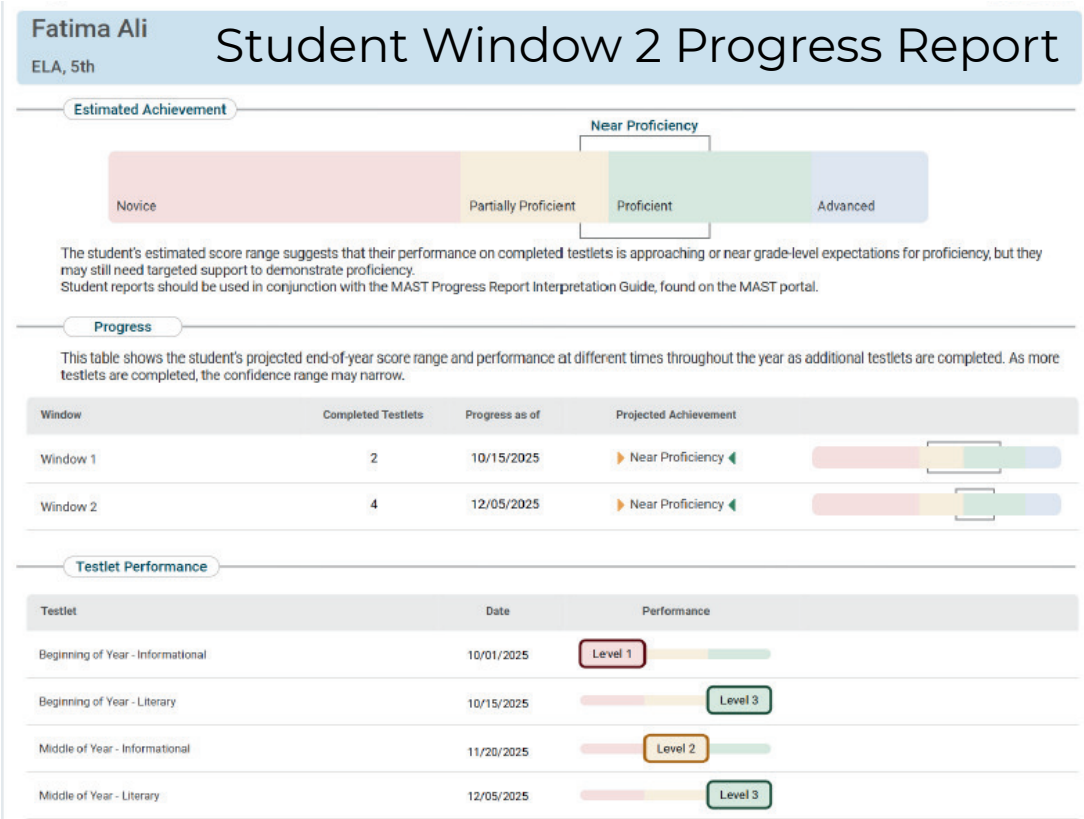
Fatima Ali
ELA, 5th

Student Window 2 Progress Report

Estimated Achievement

Near Proficiency

Novice | Partially Proficient | Proficient | Advanced

The student's estimated score range suggests that their performance on completed testlets is approaching or near grade-level expectations for proficiency, but they may still need targeted support to demonstrate proficiency.
Student reports should be used in conjunction with the MAST Progress Report Interpretation Guide, found on the MAST portal.

Progress

This table shows the student's projected end-of-year score range and performance at different times throughout the year as additional testlets are completed. As more testlets are completed, the confidence range may narrow.

| Window | Completed Testlets | Progress as of | Projected Achievement |
|---|---|---|---|
| Window 1 | 2 | 10/15/2025 | Near Proficiency |
| Window 2 | 4 | 12/05/2025 | Near Proficiency |

Testlet Performance

| Testlet | Date | Performance |
|---|---|---|
| Beginning of Year - Informational | 10/01/2025 | Level 1 |
| Beginning of Year - Literary | 10/15/2025 | Level 3 |
| Middle of Year - Informational | 11/20/2025 | Level 2 |
| Middle of Year - Literary | 12/05/2025 | Level 3 |